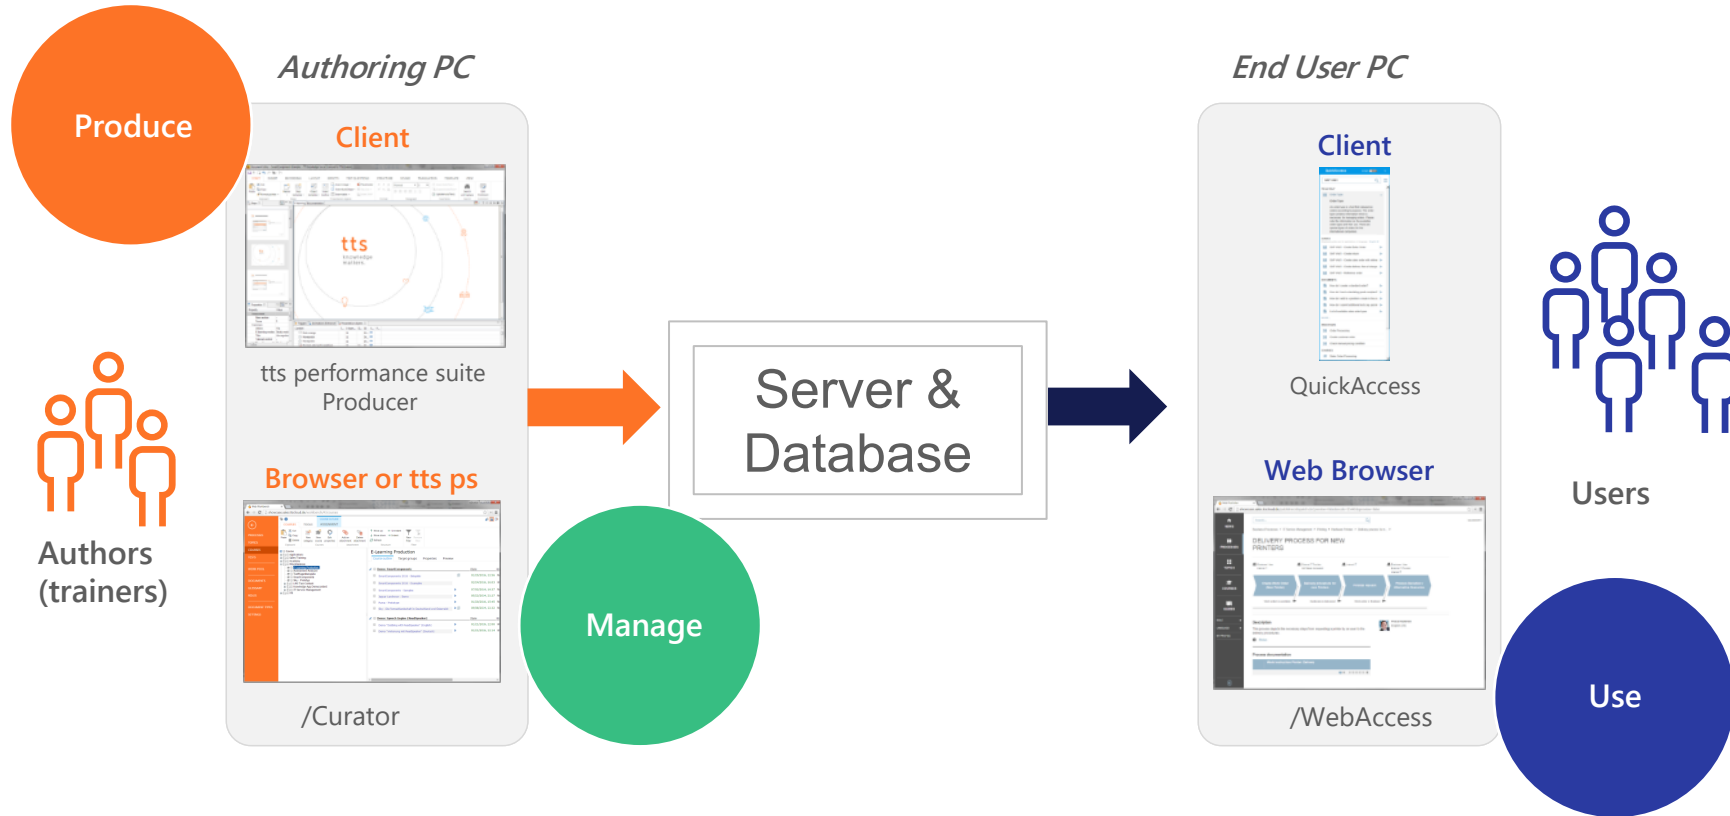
Produce

Authoring PC

Client

tts

tts performance suite Producer

Browser or tts ps

/Curator

Authors (trainers)

Server & Database

Manage

End User PC

Client

QuickAccess

Web Browser

DELIVERY PROCESS FOR NEW PRINTERS

/WebAccess

Users

Use